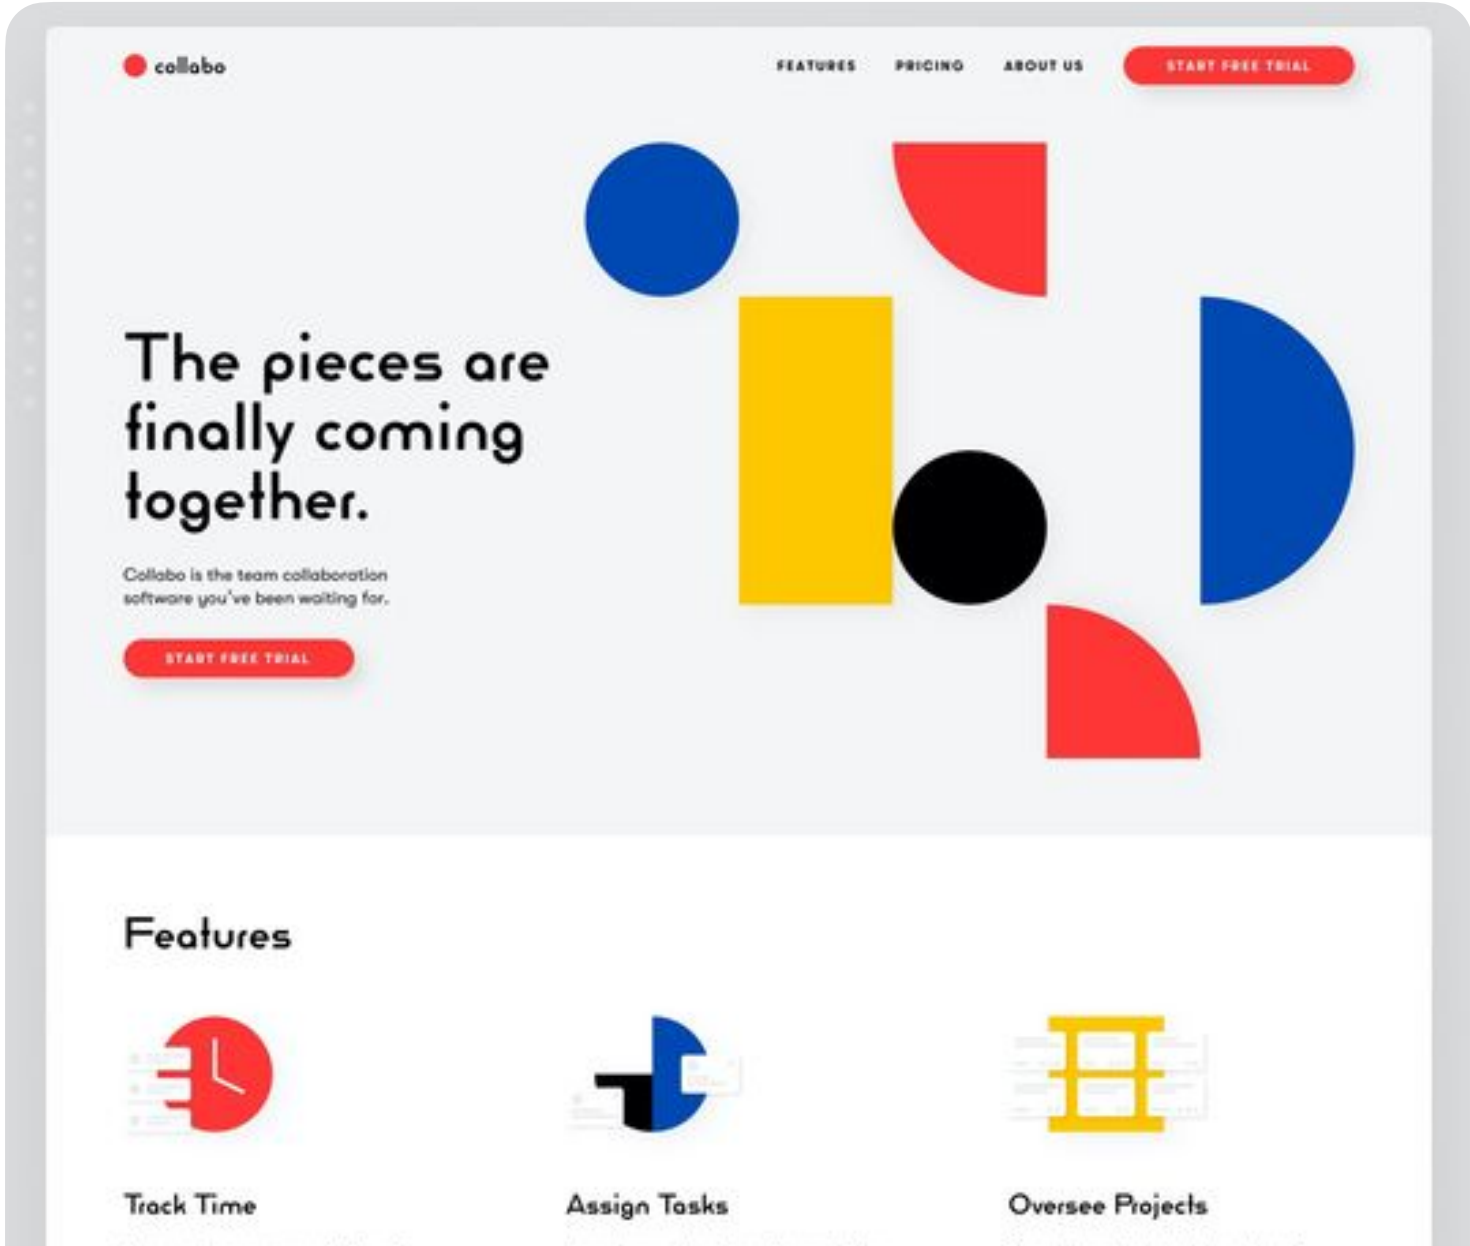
collabo

FEATURES PRICING ABOUT US START FREE TRIAL

The pieces are finally coming together.

Collabo is the team collaboration software you've been waiting for.

START FREE TRIAL

Features

Track Time

Assign Tasks

Oversee Projects